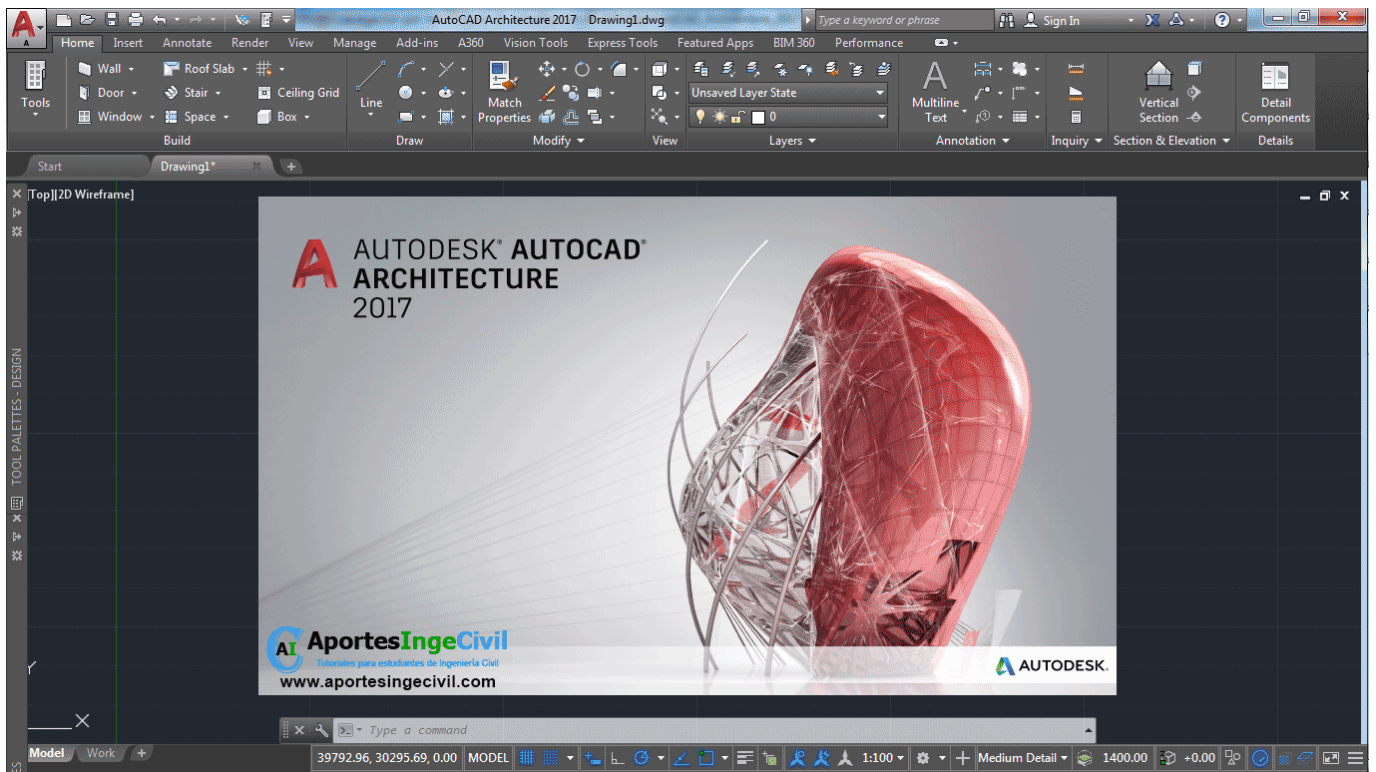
AutoCAD Architecture 2017 Drawing1.dwg

Type a keyword or phrase

Sign In

Home Insert Annotate Render View Manage Add-ins A360 Vision Tools Express Tools Featured Apps BIM 360 Performance

Tools

Wall Door Window

Roof Slab Stair Space

Ceiling Grid Box

Build

Line

Draw

Match Properties

Modify

View

Unsaved Layer State

0

Layers

Multiline Text

Annotation

Inquiry

Vertical Section

Section & Elevation

Detail Components

Details

Start Drawing1*

[Top][2D Wireframe]

TOOL PALETTES - DESIGN

AUTODESK® AUTOCAD® ARCHITECTURE 2017

AportesIngeCivil

Tutoriales para estudiantes de Ingeniería Civil

www.aportesingecivil.com

AUTODESK.

Type a command

Model Work

39792.96, 30295.69, 0.00 MODEL

1:100

Medium Detail

1400.00

+0.00